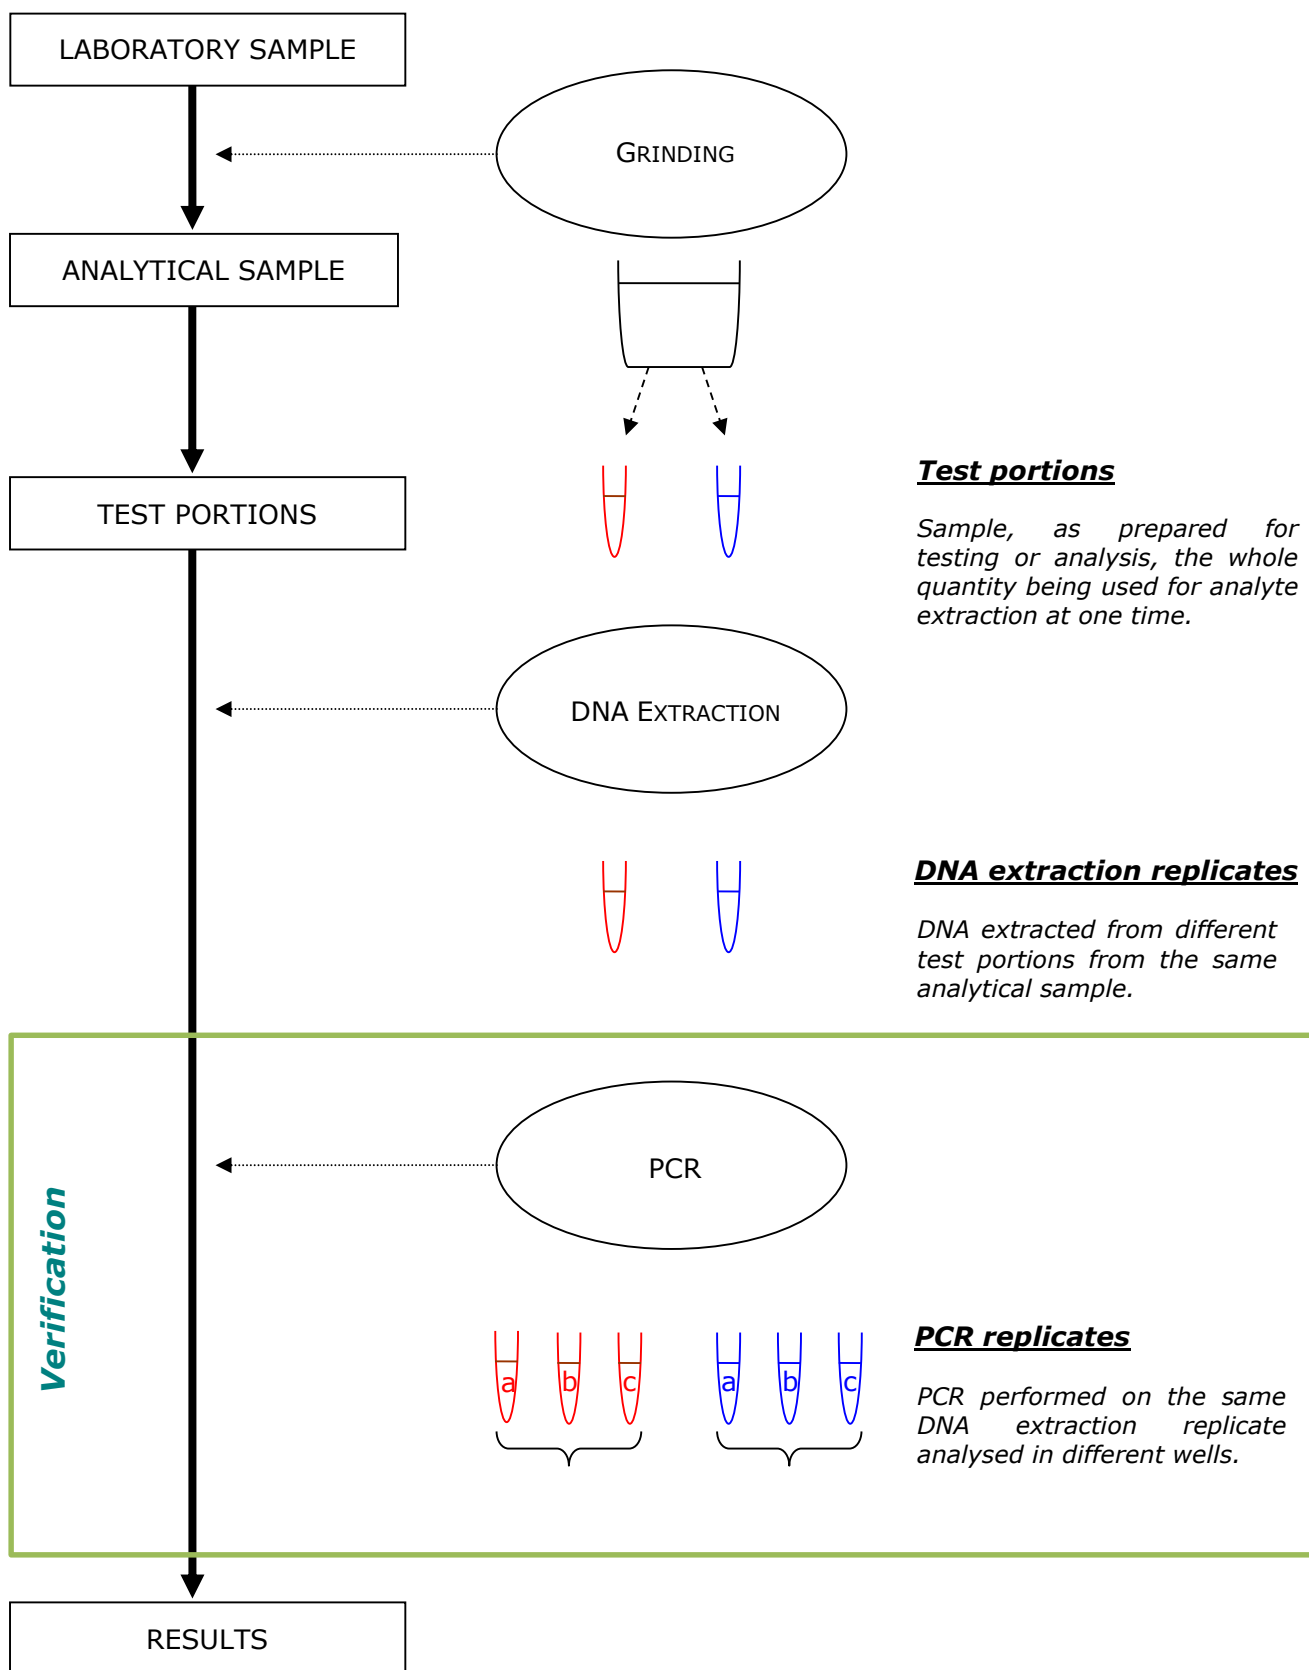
LABORATORY SAMPLE

GRINDING

ANALYTICAL SAMPLE

TEST PORTIONS

**Test portions**

*Sample, as prepared for testing or analysis, the whole quantity being used for analyte extraction at one time.*

DNA EXTRACTION

**DNA extraction replicates**

*DNA extracted from different test portions from the same analytical sample.*

Verification

PCR

**PCR replicates**

a b c a b c

*PCR performed on the same DNA extraction replicate analysed in different wells.*

RESULTS